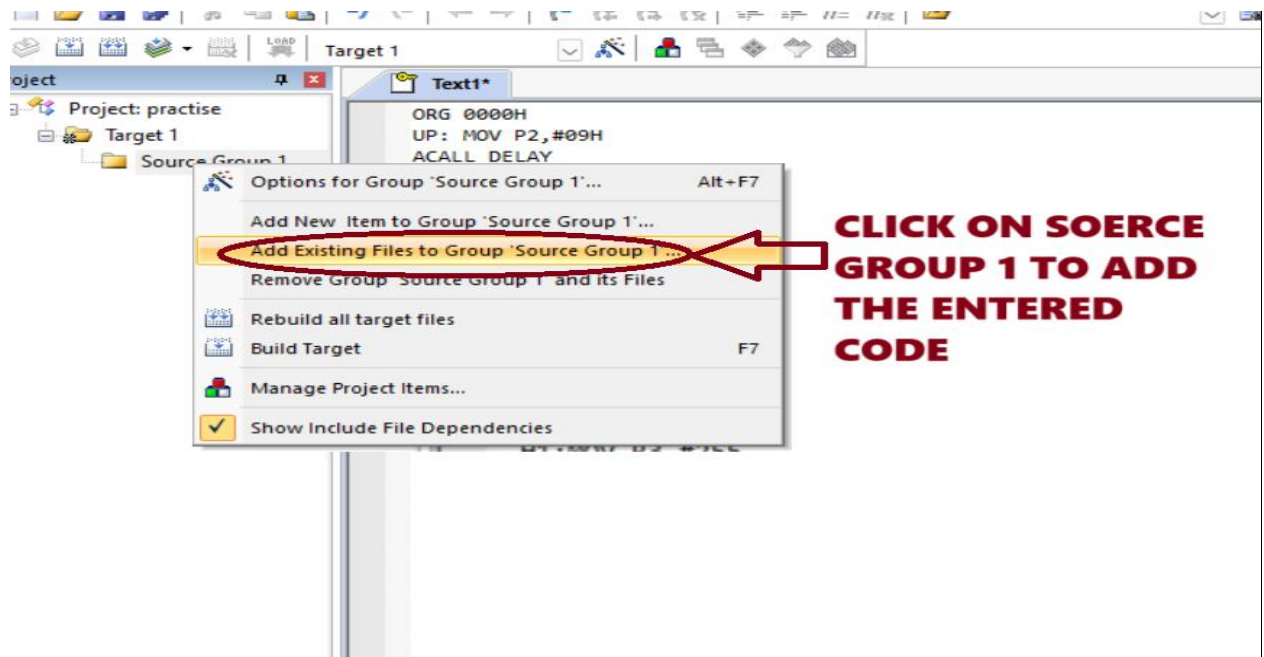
LOAD
Target 1

oject

Project: practise
Target 1
Source Group 1

Text1*

ORG 0000H
UP: MOV P2,#09H
ACALL DELAY

Options for Group 'Source Group 1'... Alt+F7
Add New Item to Group 'Source Group 1'...
Add Existing Files to Group 'Source Group 1'...
Remove Group 'Source Group 1' and its Files
Rebuild all target files
Build Target F7
Manage Project Items...
Show Include File Dependencies

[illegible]

CLICK ON SOERCE GROUP 1 TO ADD THE ENTERED CODE